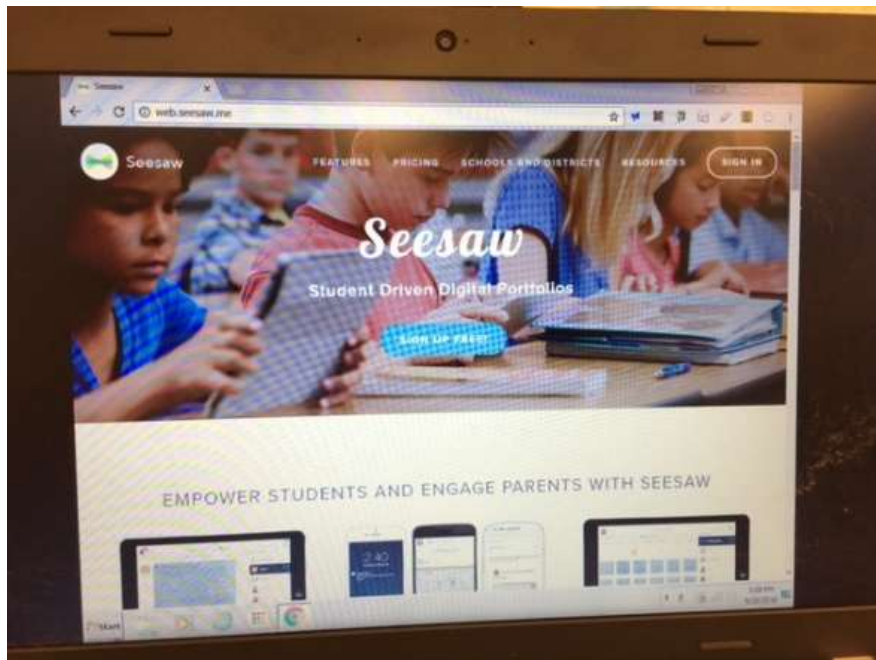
Seesaw

web.seesaw.me

Seesaw

FEATURES PRICING SCHOOLS AND DISTRICTS RESOURCES SIGN IN

Seesaw

Student Driven Digital Portfolios

SIGN UP FREE!

EMPOWER STUDENTS AND ENGAGE PARENTS WITH SEESAW

2:40

Start